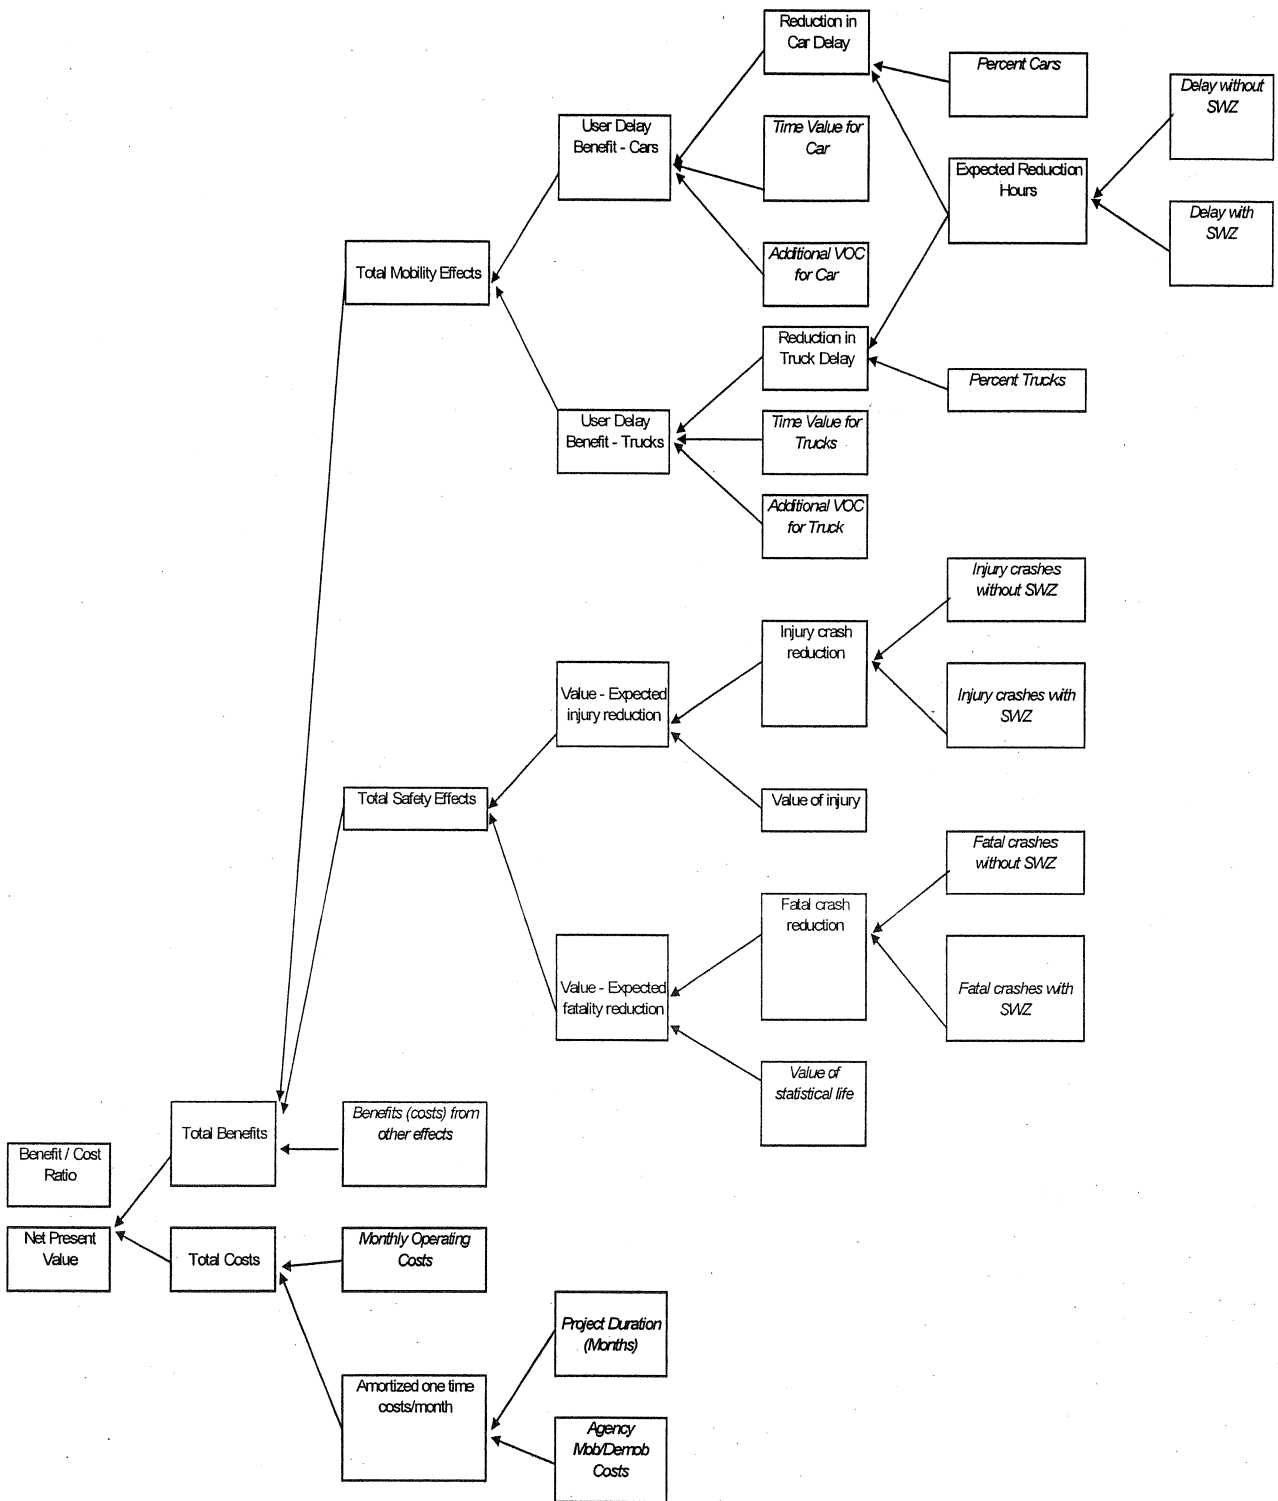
Reduction in Car Delay

Percent Cars

Delay without SWZ

User Delay Benefit - Cars

Time Value for Car

Expected Reduction Hours

Delay with SWZ

Total Mobility Effects

Additional VOC for Car

Reduction in Truck Delay

Percent Trucks

User Delay Benefit - Trucks

Time Value for Trucks

Additional VOC for Truck

Injury crashes without SWZ

Injury crash reduction

Value - Expected injury reduction

Injury crashes with SWZ

Total Safety Effects

Value of injury

Fatal crashes without SWZ

Fatal crash reduction

Value - Expected fatality reduction

Fatal crashes with SWZ

Value of statistical life

Total Benefits

Benefits (costs) from other effects

Benefit / Cost Ratio

Net Present Value

Total Costs

Monthly Operating Costs

Project Duration (Months)

Amortized one time costs/month

Agency Mob/Demob Costs